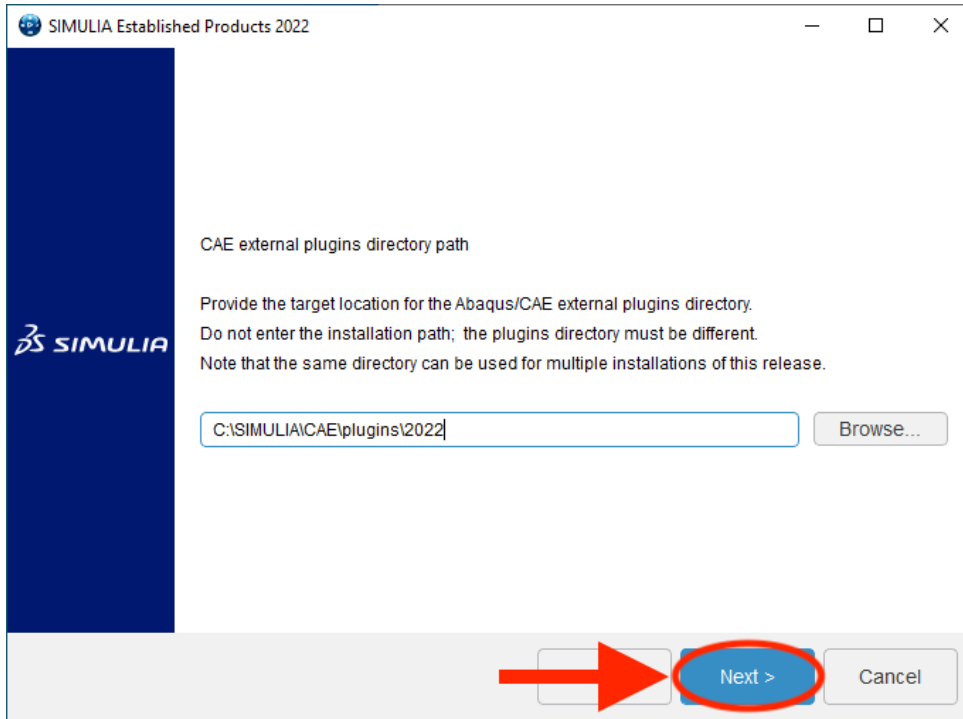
SIMULIA Established Products 2022

3S SIMULIA

CAE external plugins directory path

Provide the target location for the Abaqus/CAE external plugins directory.
Do not enter the installation path; the plugins directory must be different.
Note that the same directory can be used for multiple installations of this release.

C:\SIMULIA\CAE\plugins\2022

Browse...

Next >

Cancel